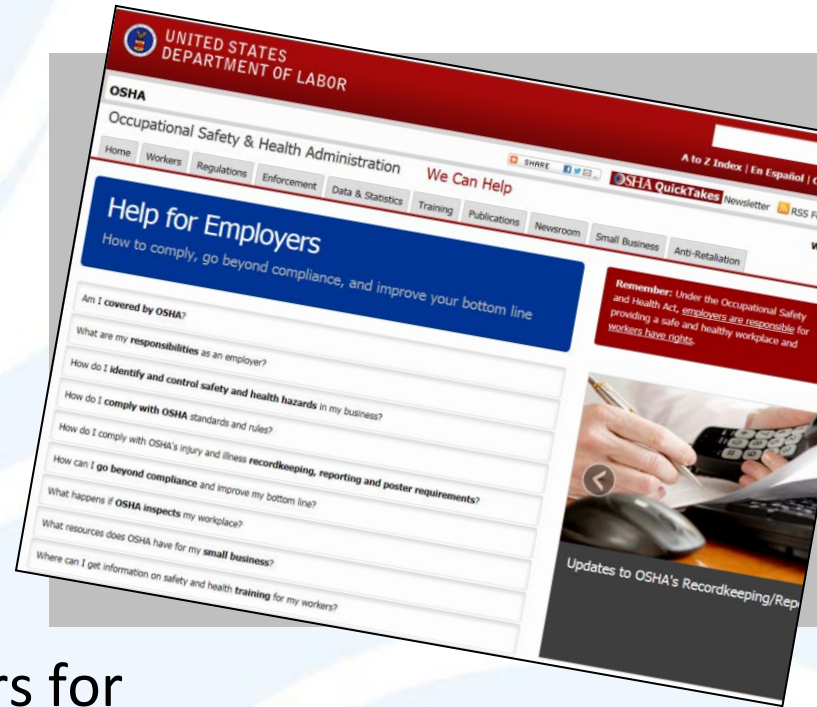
UNITED STATES DEPARTMENT OF LABOR

OSHA

Occupational Safety & Health Administration

We Can Help

SHARE

A to Z Index | En Español | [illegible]

OSHA QuickTakes Newsletter RSS F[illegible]

Home | Workers | Regulations | Enforcement | Data & Statistics | Training | Publications | Newsroom | Small Business | Anti-Retaliation

Help for Employers

How to comply, go beyond compliance, and improve your bottom line

Am I covered by OSHA?

What are my responsibilities as an employer?

How do I identify and control safety and health hazards in my business?

How do I comply with OSHA standards and rules?

How do I comply with OSHA's injury and illness recordkeeping, reporting and poster requirements?

How can I go beyond compliance and improve my bottom line?

What happens if OSHA inspects my workplace?

What resources does OSHA have for my small business?

Where can I get information on safety and health training for my workers?

Remember: Under the Occupational Safety and Health Act, employers are responsible for providing a safe and healthy workplace and workers have rights.

Updates to OSHA's Recordkeeping/Rep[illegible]

rs for